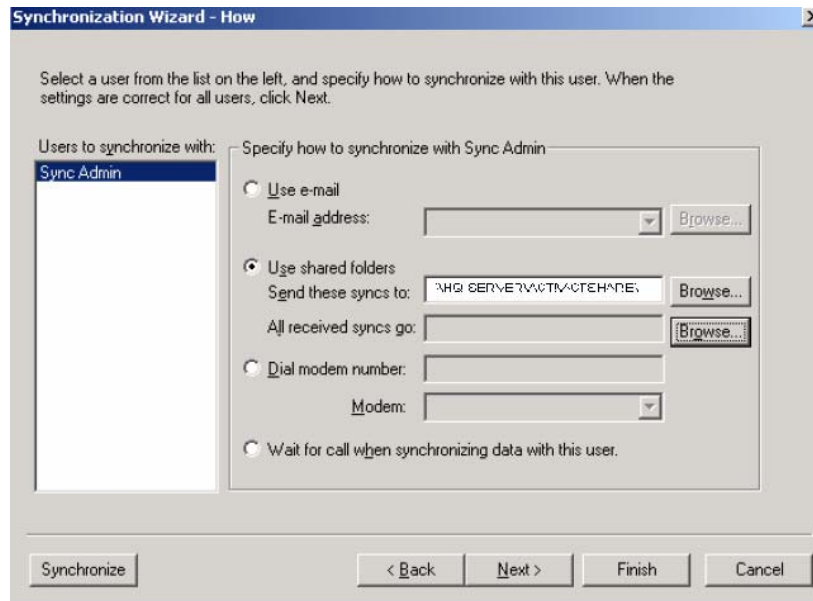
Synchronization Wizard - How

Select a user from the list on the left, and specify how to synchronize with this user. When the settings are correct for all users, click Next.

Users to synchronize with:
Sync Admin

Specify how to synchronize with Sync Admin

Use e-mail
E-mail address:
Browse...

Use shared folders
Send these syncs to: \\HQ\SERVER\ACT\ACTSHARE\
Browse...
All received syncs go:
Browse...

Dial modem number:
Modem:

Wait for call when synchronizing data with this user.

Synchronize
< Back
Next >
Finish
Cancel